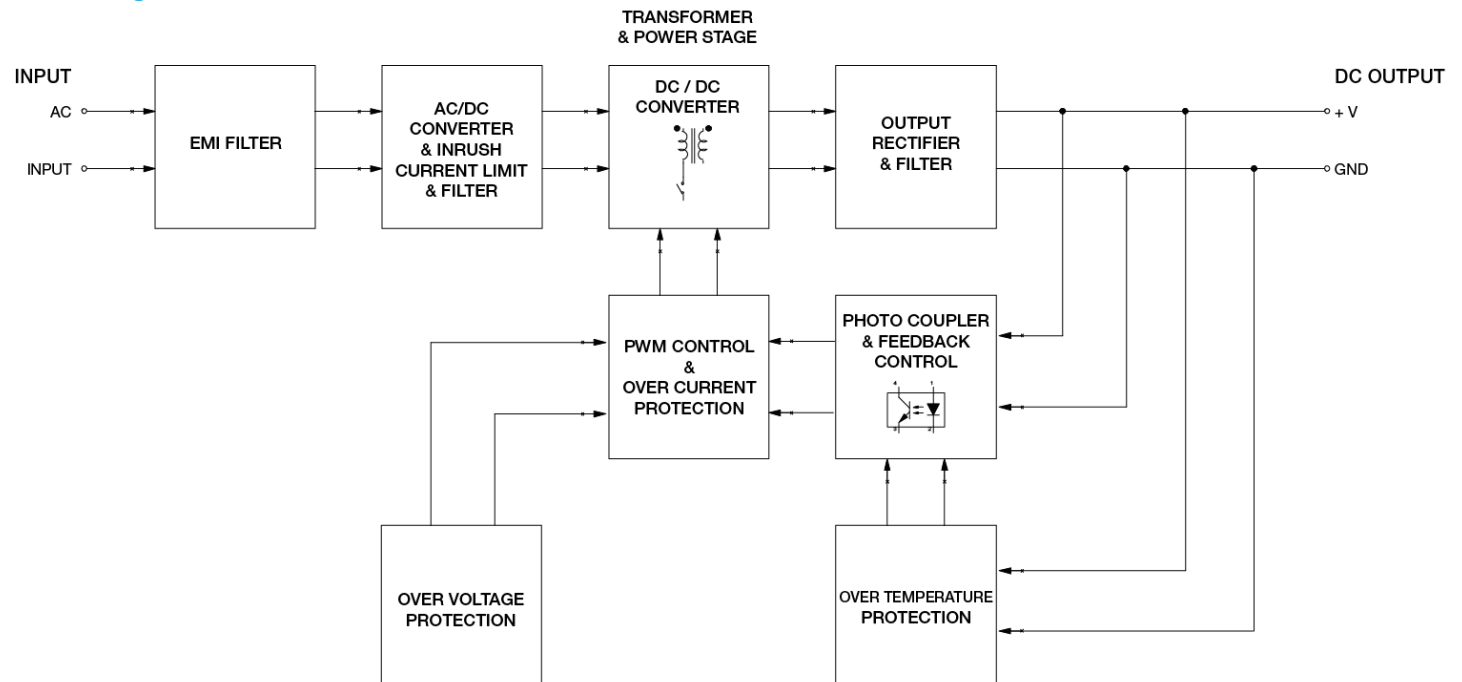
TRANSFORMER & POWER STAGE

INPUT

AC

INPUT

EMI FILTER

AC/DC CONVERTER & INRUSH CURRENT LIMIT & FILTER

DC / DC CONVERTER

OUTPUT RECTIFIER & FILTER

DC OUTPUT

+ V

GND

PWM CONTROL & OVER CURRENT PROTECTION

PHOTO COUPLER & FEEDBACK CONTROL

OVER VOLTAGE PROTECTION

OVER TEMPERATURE PROTECTION